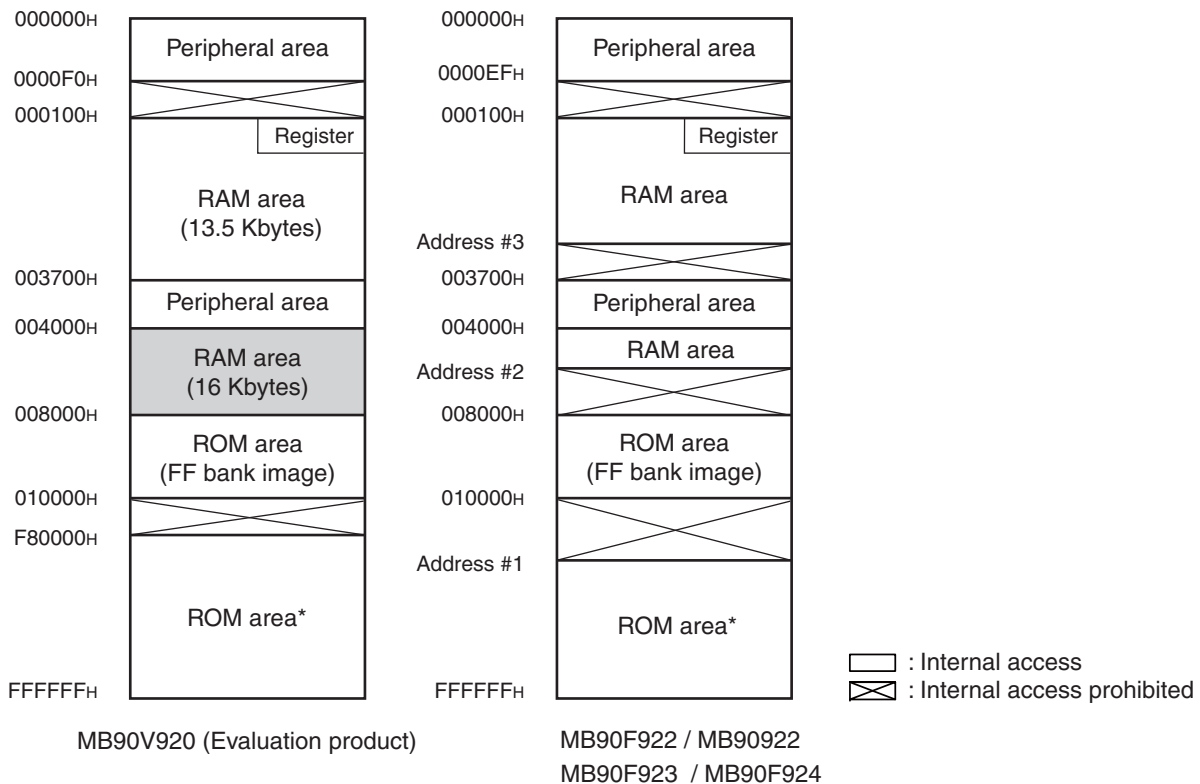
000000H
Peripheral area
0000F0H
000100H
Register
RAM area
(13.5 Kbytes)
003700H
Peripheral area
004000H
RAM area
(16 Kbytes)
008000H
ROM area
(FF bank image)
010000H
F80000H
ROM area*
FFFFFFH

MB90V920 (Evaluation product)

000000H
Peripheral area
0000EFH
000100H
Register
RAM area
Address #3
003700H
Peripheral area
004000H
RAM area
Address #2
008000H
ROM area
(FF bank image)
010000H
Address #1
ROM area*
FFFFFFH

MB90F922 / MB90922
MB90F923 / MB90F924

: Internal access
: Internal access prohibited